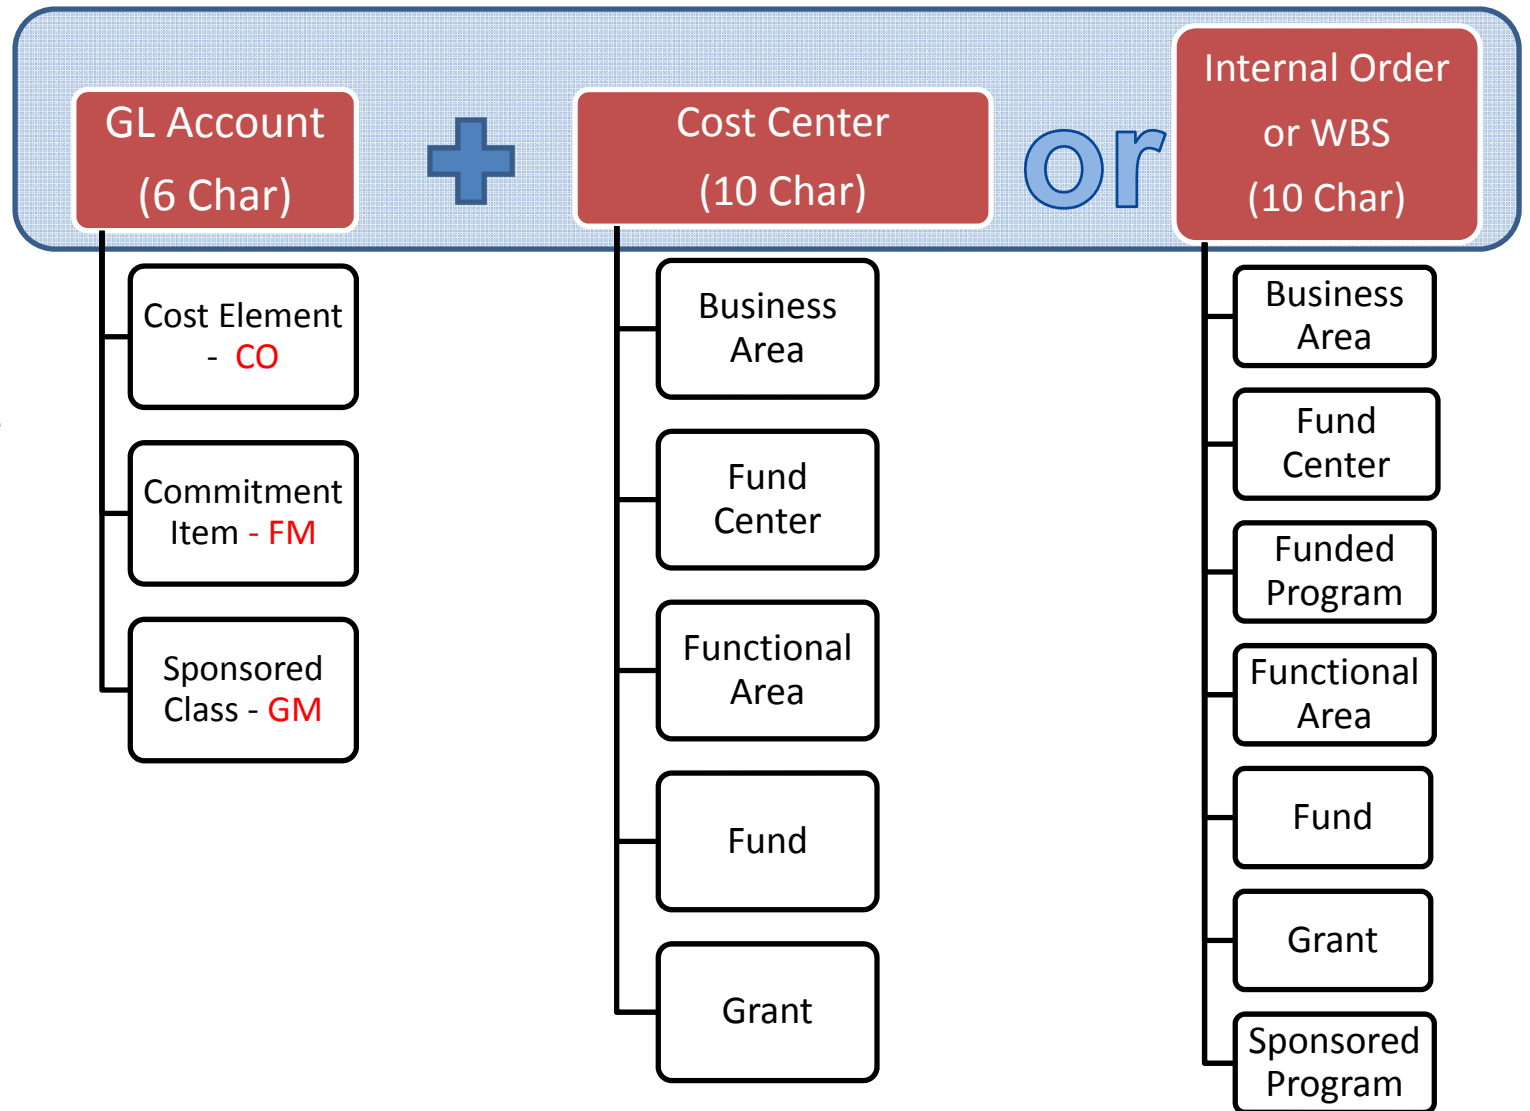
GL Account (6 Char)

Cost Center (10 Char)

or

Internal Order or WBS (10 Char)

Cost Element - CO

Commitment Item - FM

Sponsored Class - GM

Business Area

Fund Center

Functional Area

Fund

Grant

Business Area

Fund Center

Funded Program

Functional Area

Fund

Grant

Sponsored Program